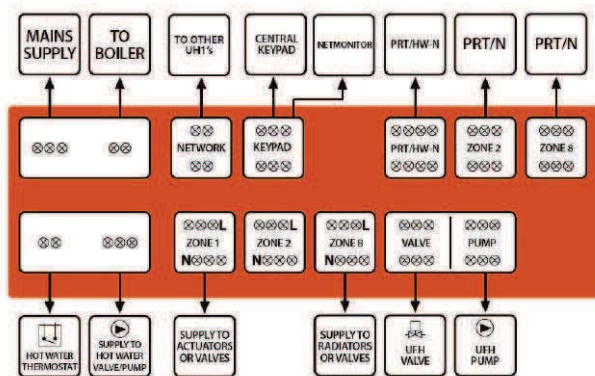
MAINS SUPPLY

TO BOILER

TO OTHER UH1's

CENTRAL KEYPAD

NETMONITOR

PRT/HW-N

PRT/N

PRT/N

NETWORK

KEYPAD

PRT/HW-N

ZONE 2

ZONE 8

L
ZONE 1
N

L
ZONE 2
N

L
ZONE 8
N

VALVE

PUMP

HOT WATER THERMOSTAT

SUPPLY TO HOT WATER VALVE/PUMP

SUPPLY TO ACTUATORS OR VALVES

SUPPLY TO RADIATORS OR VALVES

UFH VALVE

UFH PUMP